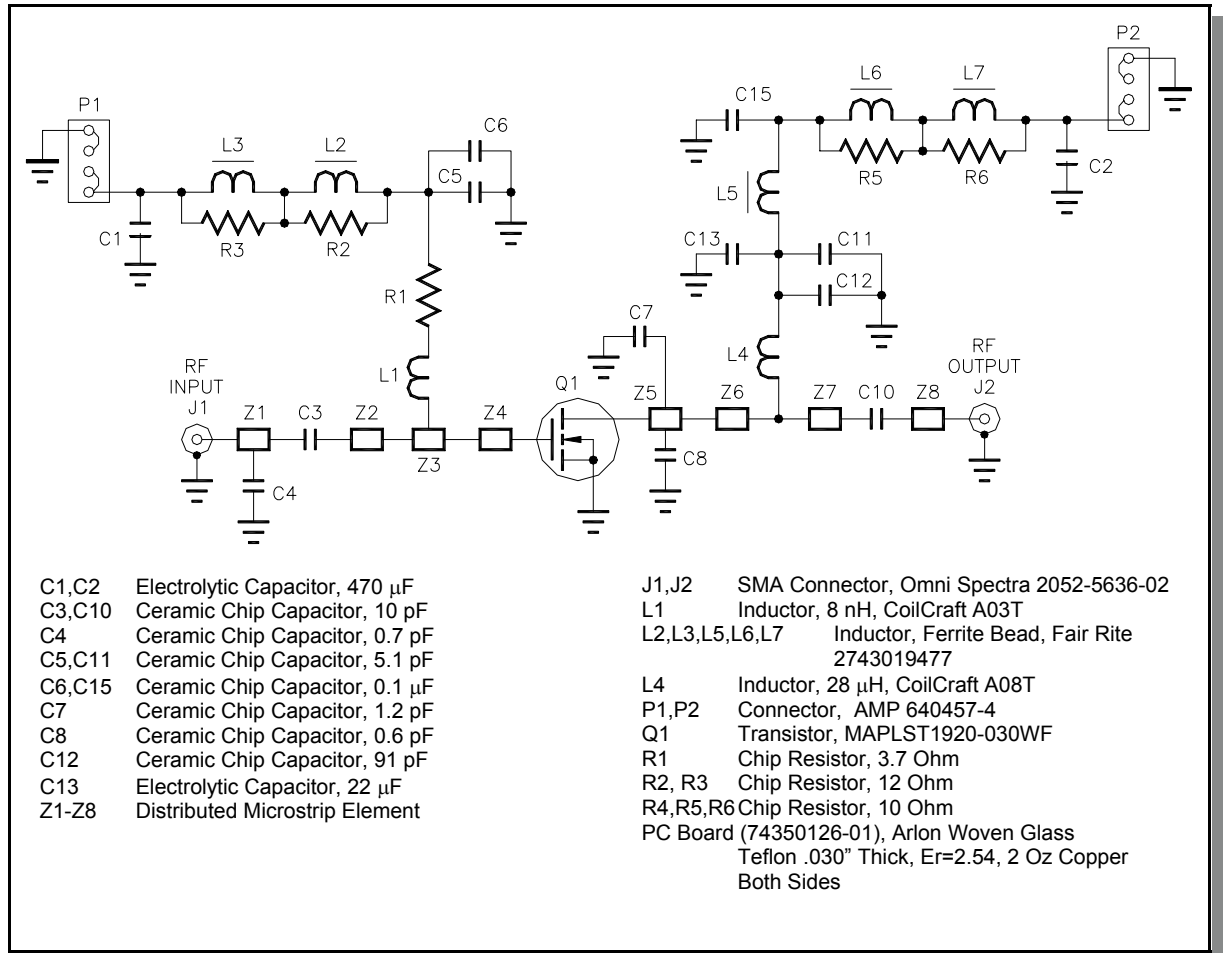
P1
L3
L2
C6
C5
C1
R3
R2
R1
L1
RF INPUT
J1
Z1
C3
Z2
Z3
Z4
C4
Q1
C7
Z5
C8
Z6
C15
L6
L7
P2
R5
R6
C2
L5
C13
C11
C12
L4
Z7
C10
Z8
RF OUTPUT
J2

| | |
|---|---|
| C1,C2 | Electrolytic Capacitor, 470 $\mu$F |
| C3,C10 | Ceramic Chip Capacitor, 10 pF |
| C4 | Ceramic Chip Capacitor, 0.7 pF |
| C5,C11 | Ceramic Chip Capacitor, 5.1 pF |
| C6,C15 | Ceramic Chip Capacitor, 0.1 $\mu$F |
| C7 | Ceramic Chip Capacitor, 1.2 pF |
| C8 | Ceramic Chip Capacitor, 0.6 pF |
| C12 | Ceramic Chip Capacitor, 91 pF |
| C13 | Electrolytic Capacitor, 22 $\mu$F |
| Z1-Z8 | Distributed Microstrip Element |

| | |
|---|---|
| J1,J2 | SMA Connector, Omni Spectra 2052-5636-02 |
| L1 | Inductor, 8 nH, CoilCraft A03T |
| L2,L3,L5,L6,L7 | Inductor, Ferrite Bead, Fair Rite 2743019477 |
| L4 | Inductor, 28 $\mu$H, CoilCraft A08T |
| P1,P2 | Connector, AMP 640457-4 |
| Q1 | Transistor, MAPLST1920-030WF |
| R1 | Chip Resistor, 3.7 Ohm |
| R2, R3 | Chip Resistor, 12 Ohm |
| R4,R5,R6 | Chip Resistor, 10 Ohm |

PC Board (74350126-01), Arlon Woven Glass Teflon .030" Thick, Er=2.54, 2 Oz Copper Both Sides